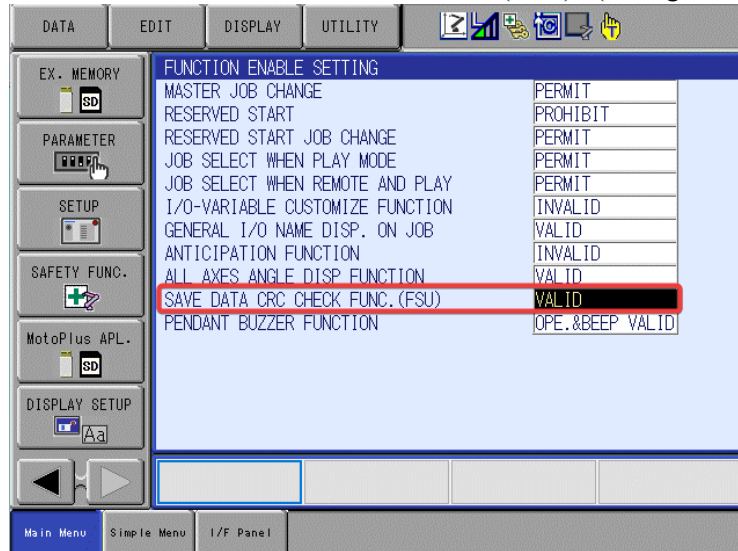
DATA EDIT DISPLAY UTILITY

EX. MEMORY
SD

PARAMETER

SETUP

SAFETY FUNC.

MotoPlus APL.
SD

DISPLAY SETUP
Aa

FUNCTION ENABLE SETTING

| | |
|---|---|
| MASTER JOB CHANGE | PERMIT |
| RESERVED START | PROHIBIT |
| RESERVED START JOB CHANGE | PERMIT |
| JOB SELECT WHEN PLAY MODE | PERMIT |
| JOB SELECT WHEN REMOTE AND PLAY | PERMIT |
| I/O-VARIABLE CUSTOMIZE FUNCTION | INVALID |
| GENERAL I/O NAME DISP. ON JOB | VALID |
| ANTICIPATION FUNCTION | INVALID |
| ALL AXES ANGLE DISP FUNCTION | VALID |
| SAVE DATA CRC CHECK FUNC.(FSU) | VALID |
| PENDANT BUZZER FUNCTION | OPE.&BEEP VALID |

Main Menu Simple Menu I/F Panel